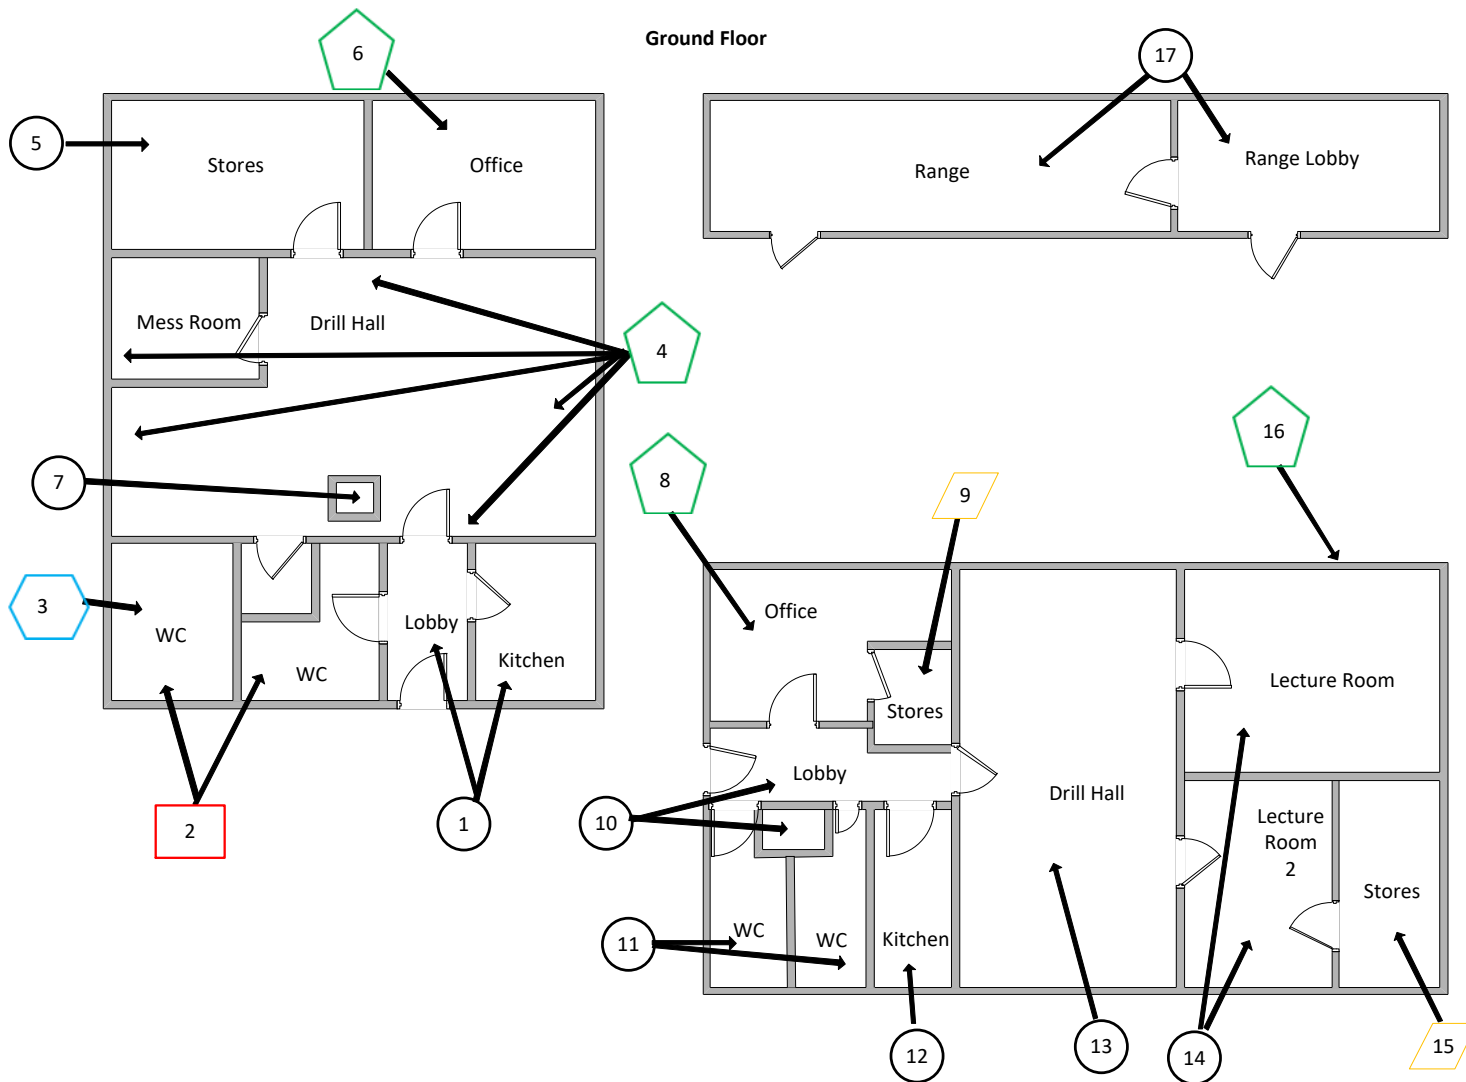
Ground Floor

6

5

Stores

Office

17

Range

Range Lobby

Mess Room

Drill Hall

4

16

7

8

9

3

WC

WC

Lobby

Kitchen

Office

Stores

Lecture Room

Lobby

Drill Hall

2

1

10

Lecture Room 2

Stores

11

WC

WC

Kitchen

12

13

14

15